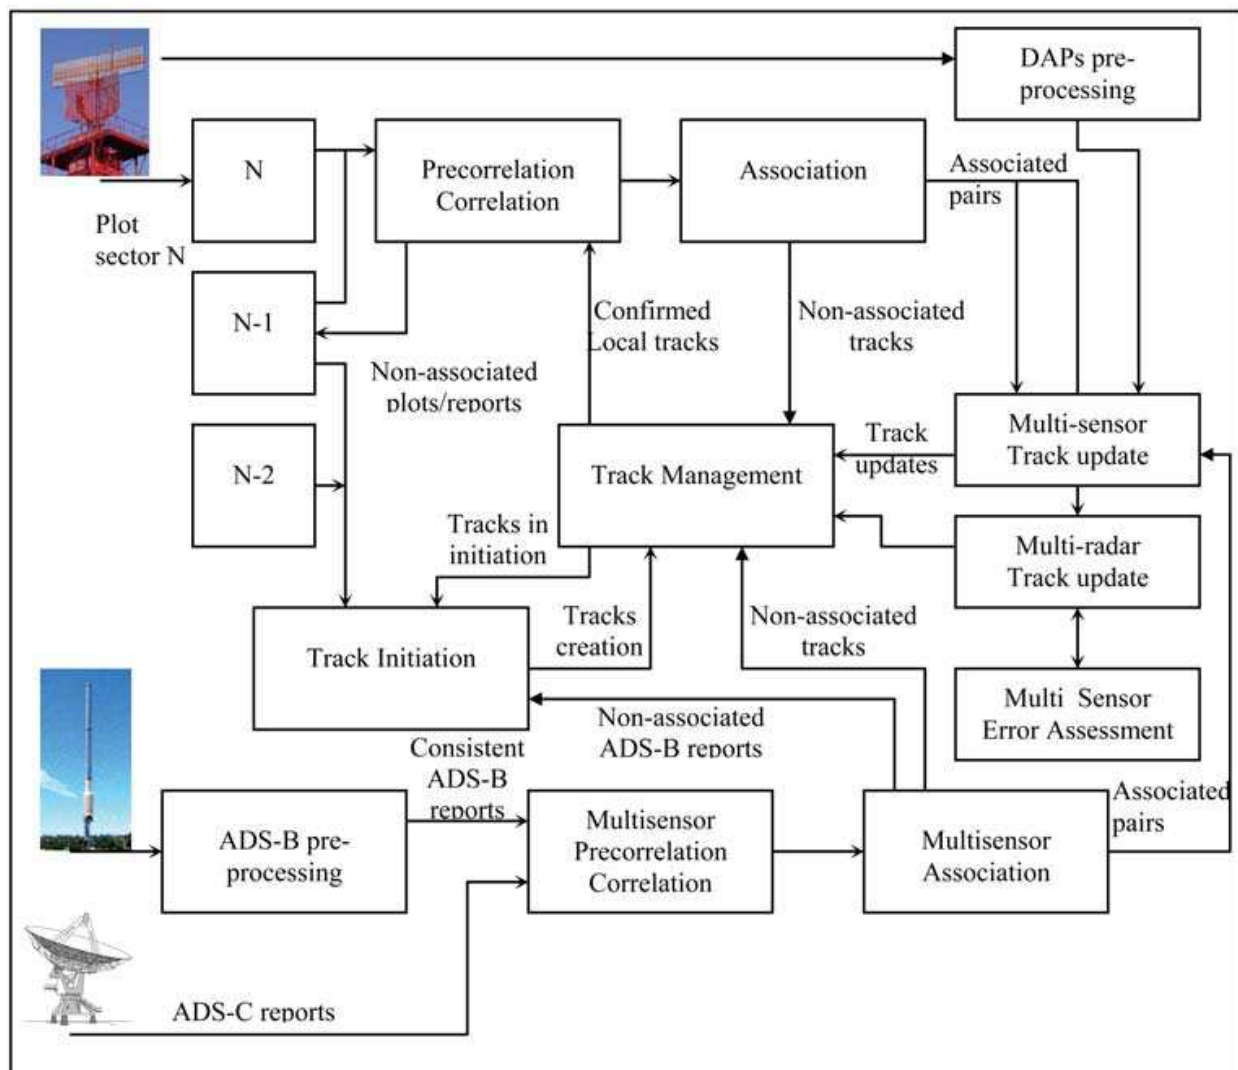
DAPs pre-processing

N

Precorrelation Correlation

Association

Associated pairs

Plot sector N

N-1

Confirmed Local tracks

Non-associated tracks

Non-associated plots/reports

Multi-sensor Track update

Track updates

N-2

Track Management

Tracks in initiation

Multi-radar Track update

Tracks creation

Non-associated tracks

Track Initiation

Multi Sensor Error Assessment

Non-associated ADS-B reports

Consistent ADS-B reports

Associated pairs

ADS-B pre-processing

Multisensor Precorrelation Correlation

Multisensor Association

ADS-C reports